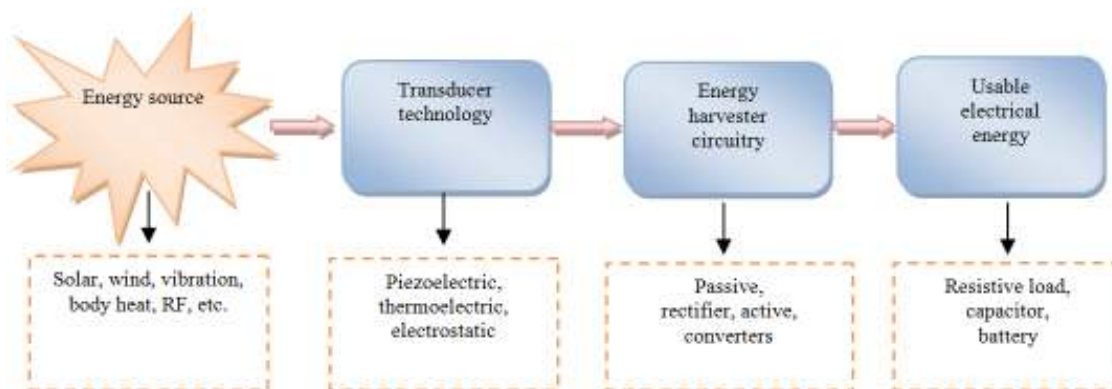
Energy source

Transducer technology

Energy harvester circuitry

Usable electrical energy

Solar, wind, vibration, body heat, RF, etc.

Piezoelectric, thermoelectric, electrostatic

Passive, rectifier, active, converters

Resistive load, capacitor, battery